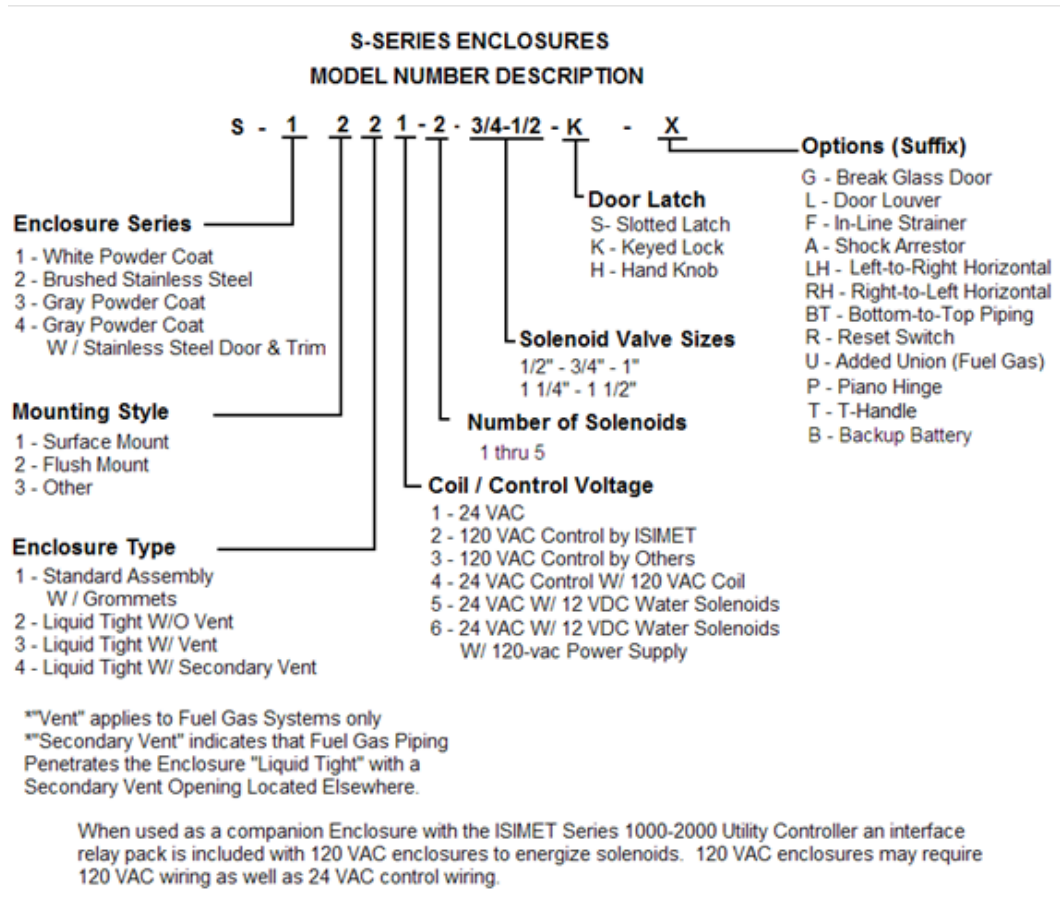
S-SERIES ENCLOSURES
MODEL NUMBER DESCRIPTION

S - 1 2 2 1 - 2 - 3/4-1/2 - K - X

Options (Suffix)
G - Break Glass Door
L - Door Louver
F - In-Line Strainer
A - Shock Arrestor
LH - Left-to-Right Horizontal
RH - Right-to-Left Horizontal
BT - Bottom-to-Top Piping
R - Reset Switch
U - Added Union (Fuel Gas)
P - Piano Hinge
T - T-Handle
B - Backup Battery

Door Latch
S- Slotted Latch
K - Keyed Lock
H - Hand Knob

Enclosure Series
1 - White Powder Coat
2 - Brushed Stainless Steel
3 - Gray Powder Coat
4 - Gray Powder Coat W / Stainless Steel Door & Trim

Solenoid Valve Sizes
1/2" - 3/4" - 1"
1 1/4" - 1 1/2"

Mounting Style
1 - Surface Mount
2 - Flush Mount
3 - Other

Number of Solenoids
1 thru 5

Coil / Control Voltage
1 - 24 VAC
2 - 120 VAC Control by ISIMET
3 - 120 VAC Control by Others
4 - 24 VAC Control W/ 120 VAC Coil
5 - 24 VAC W/ 12 VDC Water Solenoids
6 - 24 VAC W/ 12 VDC Water Solenoids W/ 120-vac Power Supply

Enclosure Type
1 - Standard Assembly W / Grommets
2 - Liquid Tight W/O Vent
3 - Liquid Tight W/ Vent
4 - Liquid Tight W/ Secondary Vent

*"Vent" applies to Fuel Gas Systems only
*"Secondary Vent" indicates that Fuel Gas Piping Penetrates the Enclosure "Liquid Tight" with a Secondary Vent Opening Located Elsewhere.

When used as a companion Enclosure with the ISIMET Series 1000-2000 Utility Controller an interface relay pack is included with 120 VAC enclosures to energize solenoids. 120 VAC enclosures may require 120 VAC wiring as well as 24 VAC control wiring.